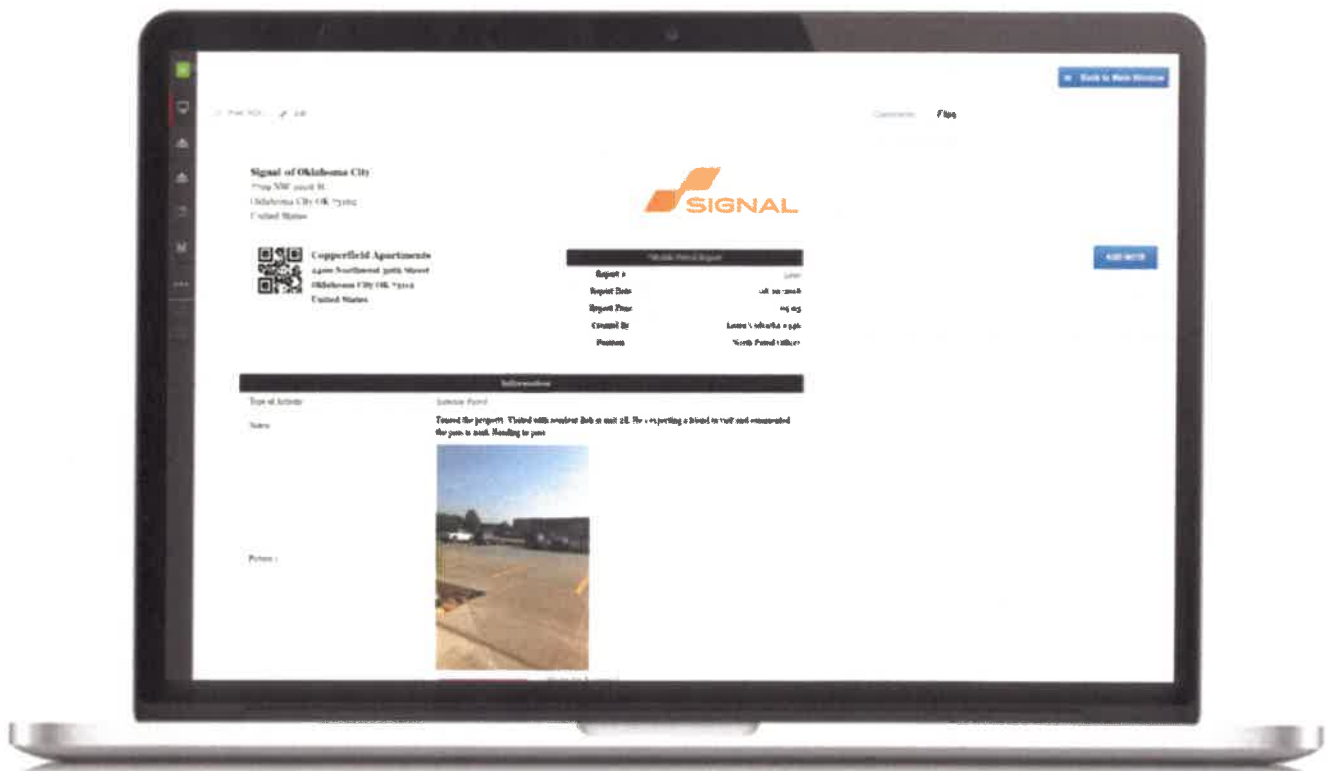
Back to Main Window

Print PDF Edit

Comments Files

Signal of Oklahoma City
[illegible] NW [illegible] St
Oklahoma City OK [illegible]
United States

SIGNAL

Copperfield Apartments
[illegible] Northwest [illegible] Street
Oklahoma City OK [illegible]
United States

Mobile Patrol Report

| | |
|---|---|
| Report # | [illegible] |
| Report Date | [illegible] |
| Report Time | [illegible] |
| Created By | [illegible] |
| Position | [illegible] |

ADD NOTE

Information

| | |
|---|---|
| Type of Activity | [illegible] Patrol |
| Notes | Toured the property. Visited with resident Bob at unit 28. He is reporting a friend to visit and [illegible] the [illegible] Heading to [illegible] |
| Picture | |